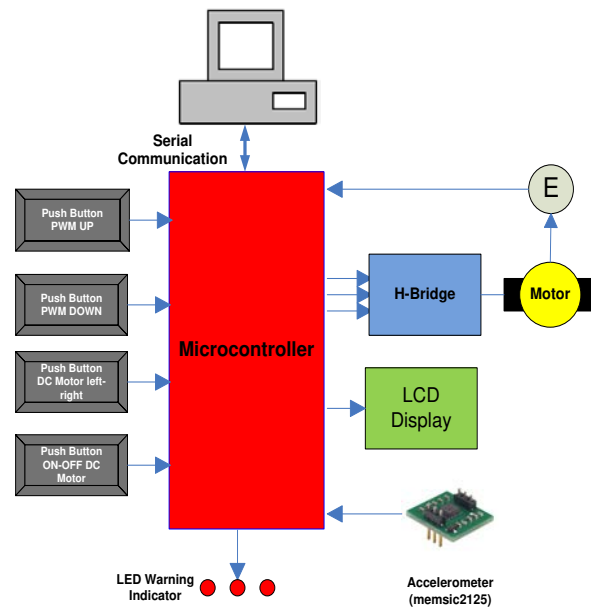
Serial Communication

E

Push Button PWM UP

Push Button PWM DOWN

Push Button DC Motor left-right

Push Button ON-OFF DC Motor

Microcontroller

H-Bridge

Motor

LCD Display

LED Warning Indicator

Accelerometer (memsic2125)